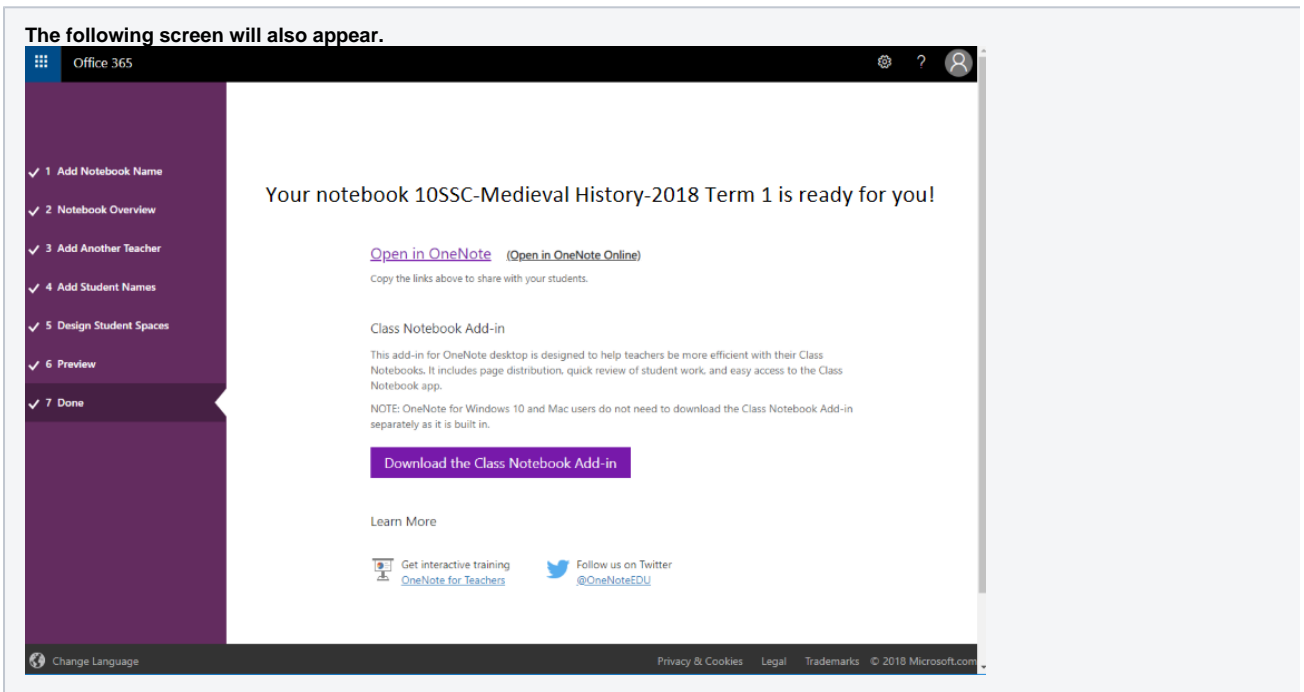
**The following screen will also appear.**

Office 365

? 

✓ 1 Add Notebook Name
✓ 2 Notebook Overview
✓ 3 Add Another Teacher
✓ 4 Add Student Names
✓ 5 Design Student Spaces
✓ 6 Preview
✓ 7 Done

Your notebook 10SSC-Medieval History-2018 Term 1 is ready for you!

Open in OneNote (Open in OneNote Online)

Copy the links above to share with your students.

Class Notebook Add-in

This add-in for OneNote desktop is designed to help teachers be more efficient with their Class Notebooks. It includes page distribution, quick review of student work, and easy access to the Class Notebook app.

NOTE: OneNote for Windows 10 and Mac users do not need to download the Class Notebook Add-in separately as it is built in.

Download the Class Notebook Add-in

Learn More

Get interactive training
OneNote for Teachers

Follow us on Twitter
@OneNoteEDU

Change Language

Privacy & Cookies Legal Trademarks © 2018 Microsoft.com